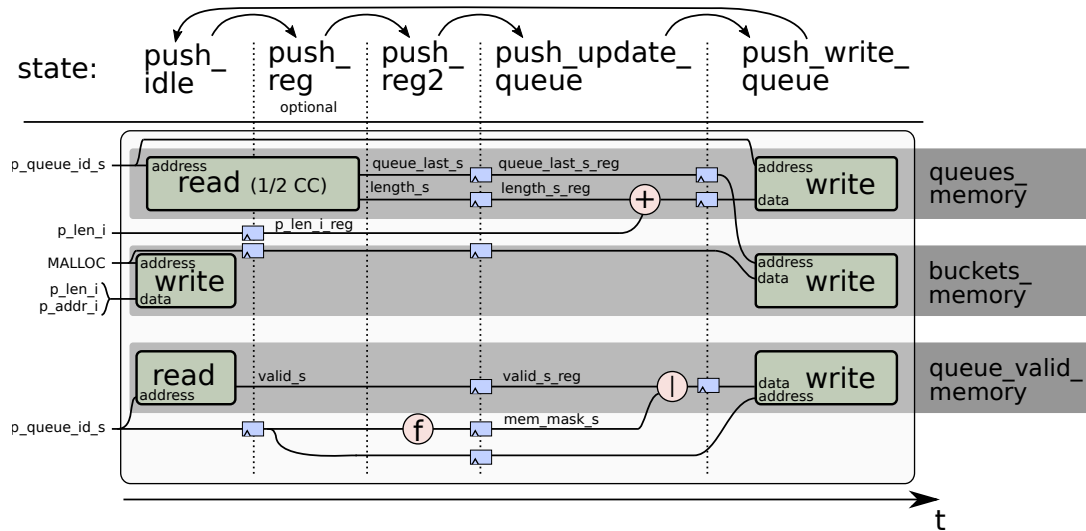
state: push_ idle push_ reg optional push_ reg2 push_update_ queue push_write_ queue

p_queue_id_s
address
read (1/2 CC)
queue_last_s
length_s
queue_last_s_reg
length_s_reg
+
address
write
data
queues_ memory

p_len_i
p_len_i_reg

MALLOC
address
write
data
p_len_i
p_addr_i
address
data
write
buckets_ memory

read
address
valid_s
valid_s_reg
|
data
write
address
queue_valid_ memory

p_queue_id_s
f
mem_mask_s

t